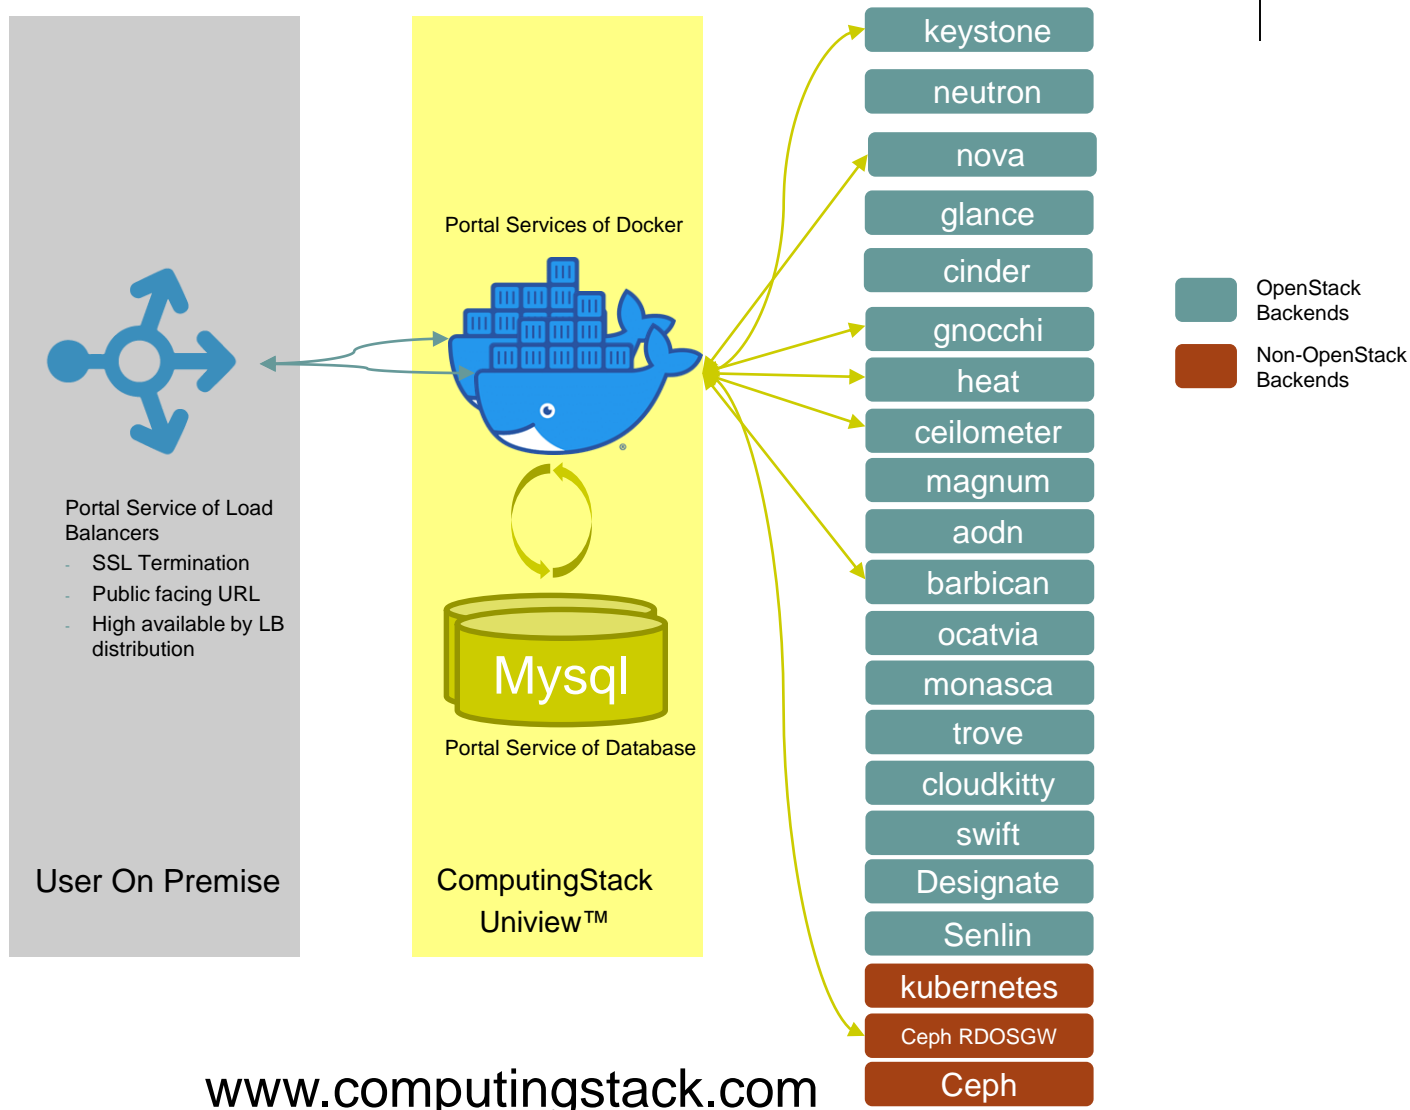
Portal Service of Load Balancers
- SSL Termination
- Public facing URL
- High available by LB distribution

User On Premise

Portal Services of Docker

Mysql

Portal Service of Database

ComputingStack Uniview™

keystone
neutron
nova
glance
cinder
gnocchi
heat
ceilometer
magnum
aodn
barbican
ocatvia
monasca
trove
cloudkitty
swift
Designate
Senlin
kubernetes
Ceph RDOSGW
Ceph

OpenStack Backends
Non-OpenStack Backends

www.computingstack.com